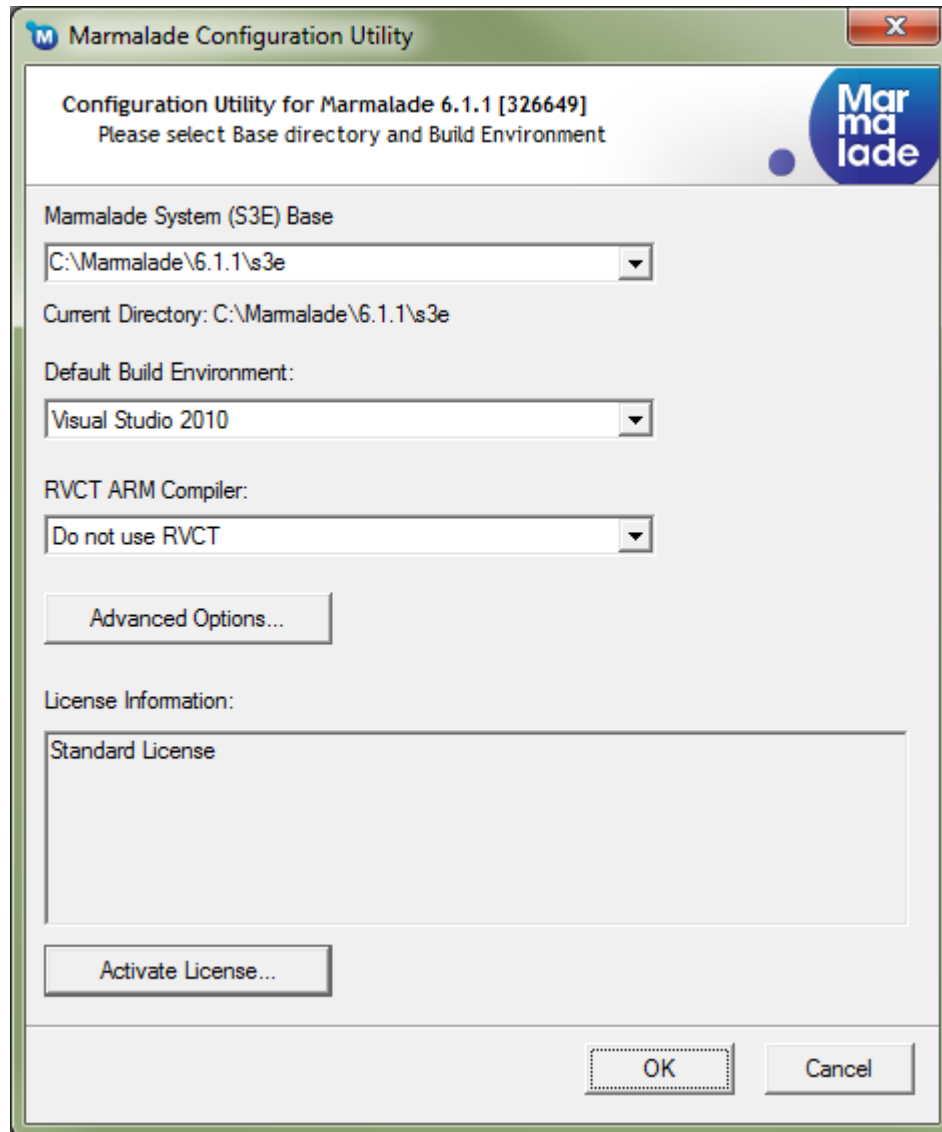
Marmalade Configuration Utility

Configuration Utility for Marmalade 6.1.1 [326649]
Please select Base directory and Build Environment

Mar
ma
lade

Marmalade System (S3E) Base

C:\Marmalade\6.1.1\s3e

Current Directory: C:\Marmalade\6.1.1\s3e

Default Build Environment:

Visual Studio 2010

RVCT ARM Compiler:

Do not use RVCT

Advanced Options...

License Information:

Standard License

Activate License...

OK

Cancel